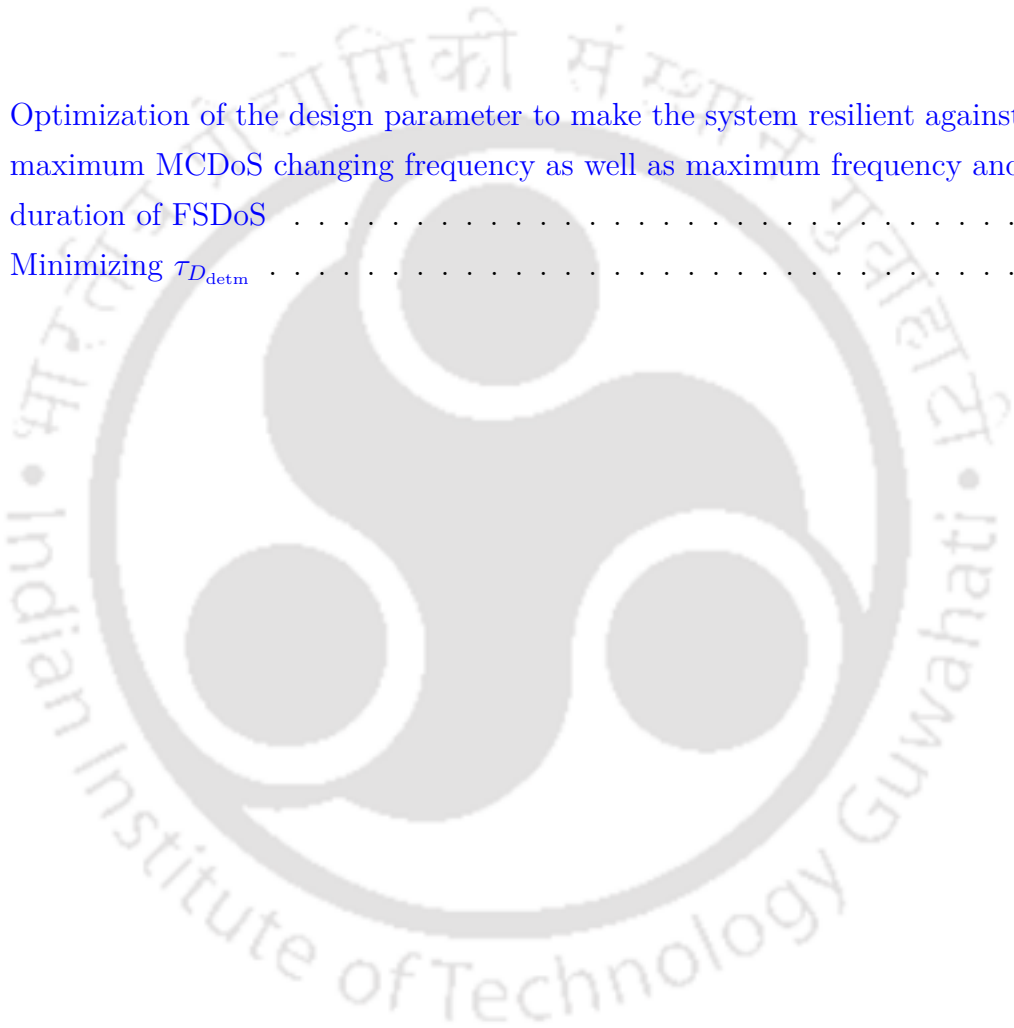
Optimization of the design parameter to make the system resilient against maximum MCDoS changing frequency as well as maximum frequency and duration of FSDoS . . . . . . . . . . . . . . . . . . . . . . . . . . . . .
Minimizing $\tau_{D_{\mathrm{detm}}}$ . . . . . . . . . . . . . . . . . . . . . . . . . . . . . . . . . . .

प्रौद्योगिकी संस्थान गुवाहाटी • Indian Institute of Technology Guwahati •